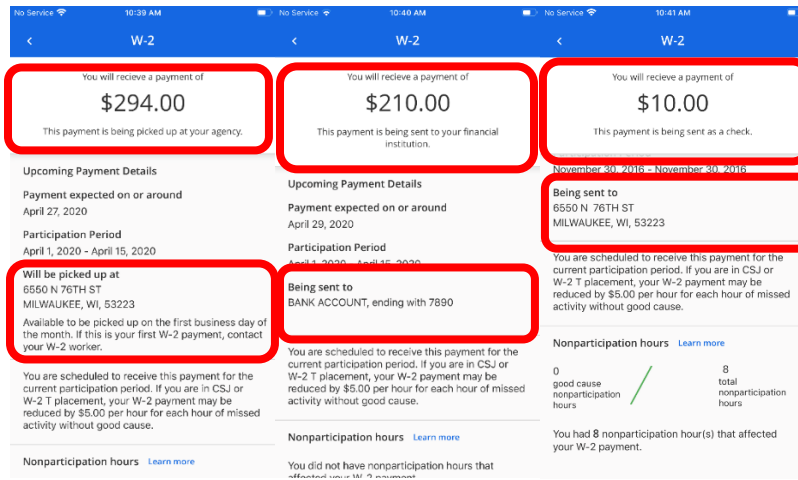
No Service 10:39 AM

W-2

You will recieve a payment of

$294.00

This payment is being picked up at your agency.

Upcoming Payment Details

Payment expected on or around
April 27, 2020

Participation Period
April 1, 2020 - April 15, 2020

Will be picked up at
6550 N 76TH ST
MILWAUKEE, WI, 53223

Available to be picked up on the first business day of the month. If this is your first W-2 payment, contact your W-2 worker.

You are scheduled to receive this payment for the current participation period. If you are in CSJ or W-2 T placement, your W-2 payment may be reduced by $5.00 per hour for each hour of missed activity without good cause.

Nonparticipation hours Learn more

No Service 10:40 AM

W-2

You will recieve a payment of

$210.00

This payment is being sent to your financial institution.

Upcoming Payment Details

Payment expected on or around
April 29, 2020

Participation Period
April 1, 2020 - April 15, 2020

Being sent to
BANK ACCOUNT, ending with 7890

You are scheduled to receive this payment for the current participation period. If you are in CSJ or W-2 T placement, your W-2 payment may be reduced by $5.00 per hour for each hour of missed activity without good cause.

Nonparticipation hours Learn more

You did not have nonparticipation hours that affected your W-2 payment.

No Service 10:41 AM

W-2

You will recieve a payment of

$10.00

This payment is being sent as a check.

November 30, 2016 - November 30, 2016

Being sent to
6550 N 76TH ST
MILWAUKEE, WI, 53223

You are scheduled to receive this payment for the current participation period. If you are in CSJ or W-2 T placement, your W-2 payment may be reduced by $5.00 per hour for each hour of missed activity without good cause.

Nonparticipation hours Learn more

0
good cause nonparticipation hours

8
total nonparticipation hours

You had 8 nonparticipation hour(s) that affected your W-2 payment.